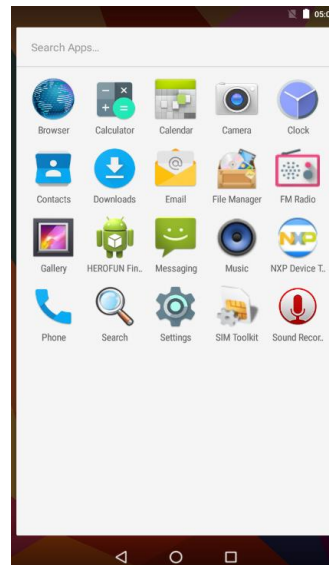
05:0

Search Apps...

Browser Calculator Calendar Camera Clock

Contacts Downloads Email File Manager FM Radio

Gallery HEROFUN Fin.. Messaging Music NXP Device T..

Phone Search Settings SIM Toolkit Sound Recor..